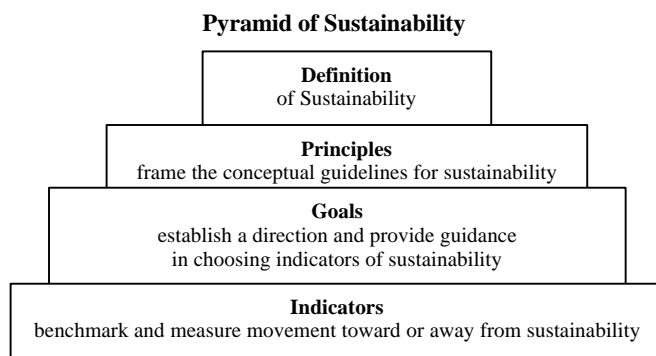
Pyramid of Sustainability

Definition
of Sustainability

Principles
frame the conceptual guidelines for sustainability

Goals
establish a direction and provide guidance in choosing indicators of sustainability

Indicators
benchmark and measure movement toward or away from sustainability